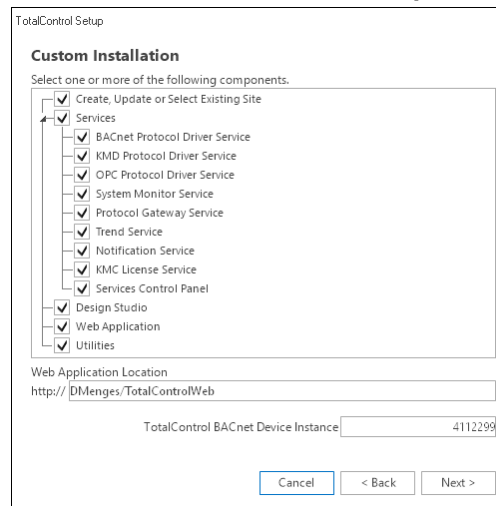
TotalControl Setup

Custom Installation

Select one or more of the following components.

Create, Update or Select Existing Site
Services
BACnet Protocol Driver Service
KMD Protocol Driver Service
OPC Protocol Driver Service
System Monitor Service
Protocol Gateway Service
Trend Service
Notification Service
KMC License Service
Services Control Panel
Design Studio
Web Application
Utilities

Web Application Location
http:// DMenges/TotalControlWeb

TotalControl BACnet Device Instance 4112299

Cancel
< Back
Next >